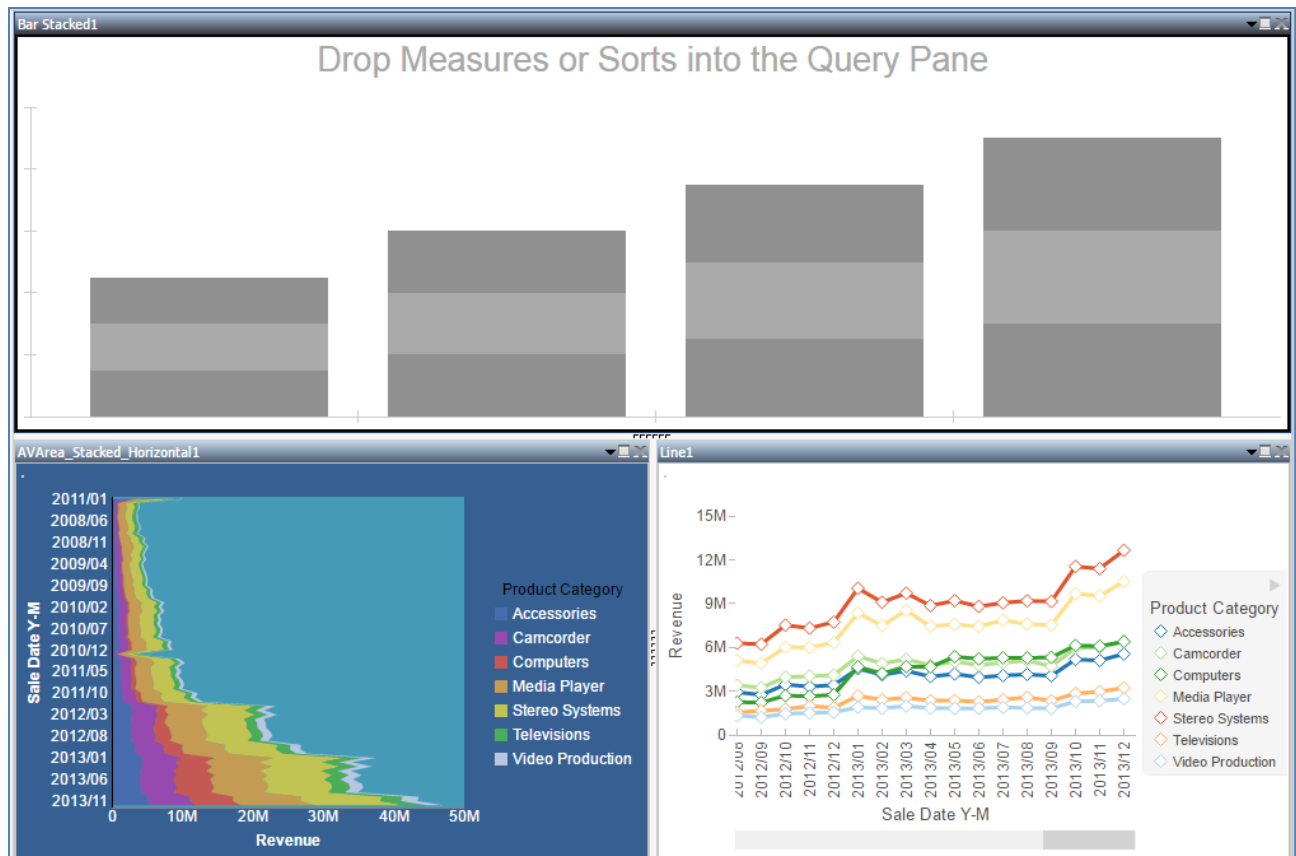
Bar Stacked1

Drop Measures or Sorts into the Query Pane

AVArea_Stacked_Horizontal1

Sale Date Y-M

2011/01
2008/06
2008/11
2009/04
2009/09
2010/02
2010/07
2010/12
2011/05
2011/10
2012/03
2012/08
2013/01
2013/06
2013/11

0 10M 20M 30M 40M 50M

Revenue

Product Category
Accessories
Camcorder
Computers
Media Player
Stereo Systems
Televisions
Video Production

Line1

15M
12M
9M
6M
3M
0

Revenue

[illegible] 2012/09 2012/10 2012/11 2012/12 2013/01 2013/02 2013/03 2013/04 2013/05 2013/06 2013/07 2013/08 2013/09 2013/10 2013/11 2013/12

Sale Date Y-M

Product Category
Accessories
Camcorder
Computers
Media Player
Stereo Systems
Televisions
Video Production